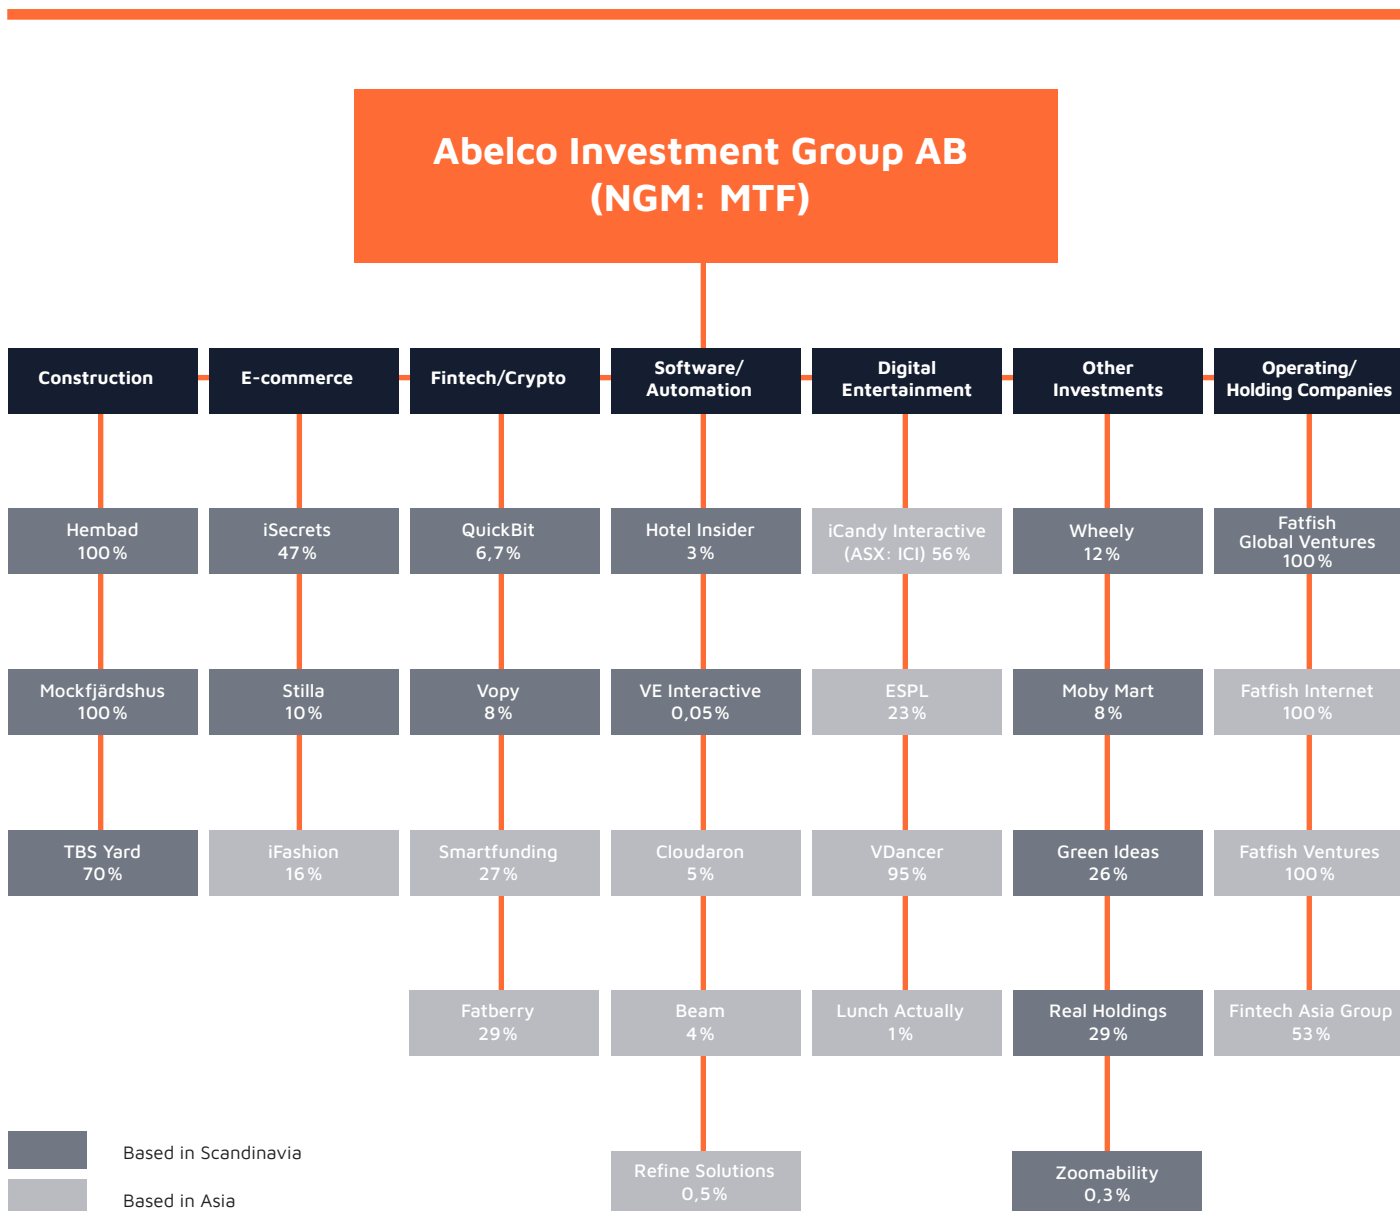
Abelco Investment Group AB
(NGM: MTF)

Construction

Hembad
100 %

Mockfjärdshus
100 %

TBS Yard
70 %

E-commerce

iSecrets
47 %

Stilla
10 %

iFashion
16 %

Fintech/Crypto

QuickBit
6,7 %

Vopy
8 %

Smartfunding
27 %

Fatberry
29 %

Software/
Automation

Hotel Insider
3 %

VE Interactive
0,05 %

Cloudaron
5 %

Beam
4 %

Refine Solutions
0,5 %

Digital
Entertainment

iCandy Interactive
(ASX: ICI) 56 %

ESPL
23 %

VDancer
95 %

Lunch Actually
1 %

Other
Investments

Wheely
12 %

Moby Mart
8 %

Green Ideas
26 %

Real Holdings
29 %

Zoomability
0,3 %

Operating/
Holding Companies

Fatfish
Global Ventures
100 %

Fatfish Internet
100 %

Fatfish Ventures
100 %

Fintech Asia Group
53 %

Based in Scandinavia

Based in Asia